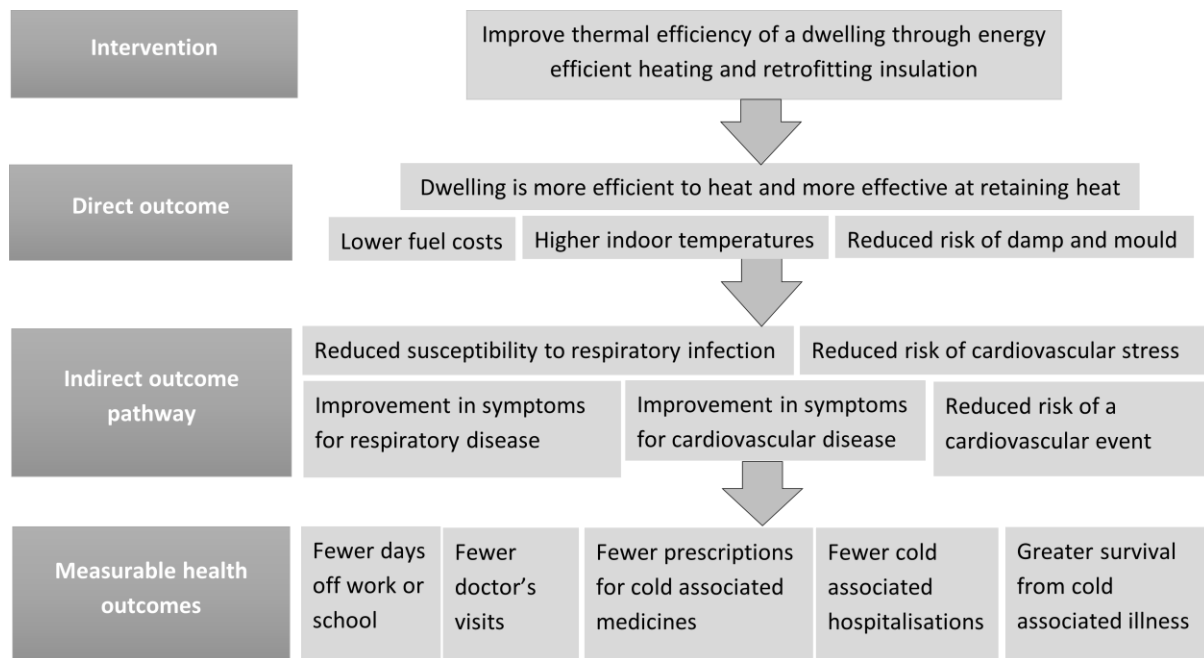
Intervention

Improve thermal efficiency of a dwelling through energy efficient heating and retrofitting insulation

Direct outcome

Dwelling is more efficient to heat and more effective at retaining heat

Lower fuel costs

Higher indoor temperatures

Reduced risk of damp and mould

Indirect outcome pathway

Reduced susceptibility to respiratory infection

Reduced risk of cardiovascular stress

Improvement in symptoms for respiratory disease

Improvement in symptoms for cardiovascular disease

Reduced risk of a cardiovascular event

Measurable health outcomes

Fewer days off work or school

Fewer doctor's visits

Fewer prescriptions for cold associated medicines

Fewer cold associated hospitalisations

Greater survival from cold associated illness